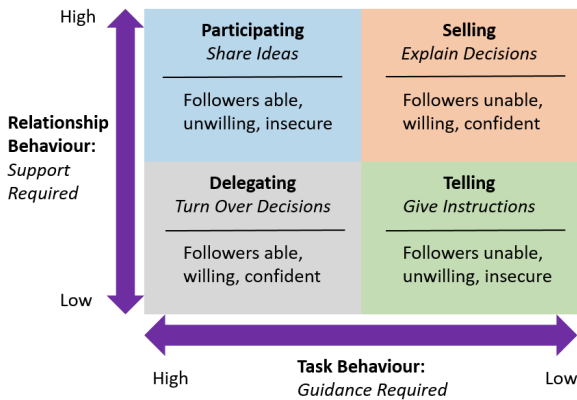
High

Relationship Behaviour: *Support Required*

Low

| **Participating** *Share Ideas* Followers able, unwilling, insecure | **Selling** *Explain Decisions* Followers unable, willing, confident |
|---|---|
| **Delegating** *Turn Over Decisions* Followers able, willing, confident | **Telling** *Give Instructions* Followers unable, unwilling, insecure |

High

**Task Behaviour:** *Guidance Required*

Low